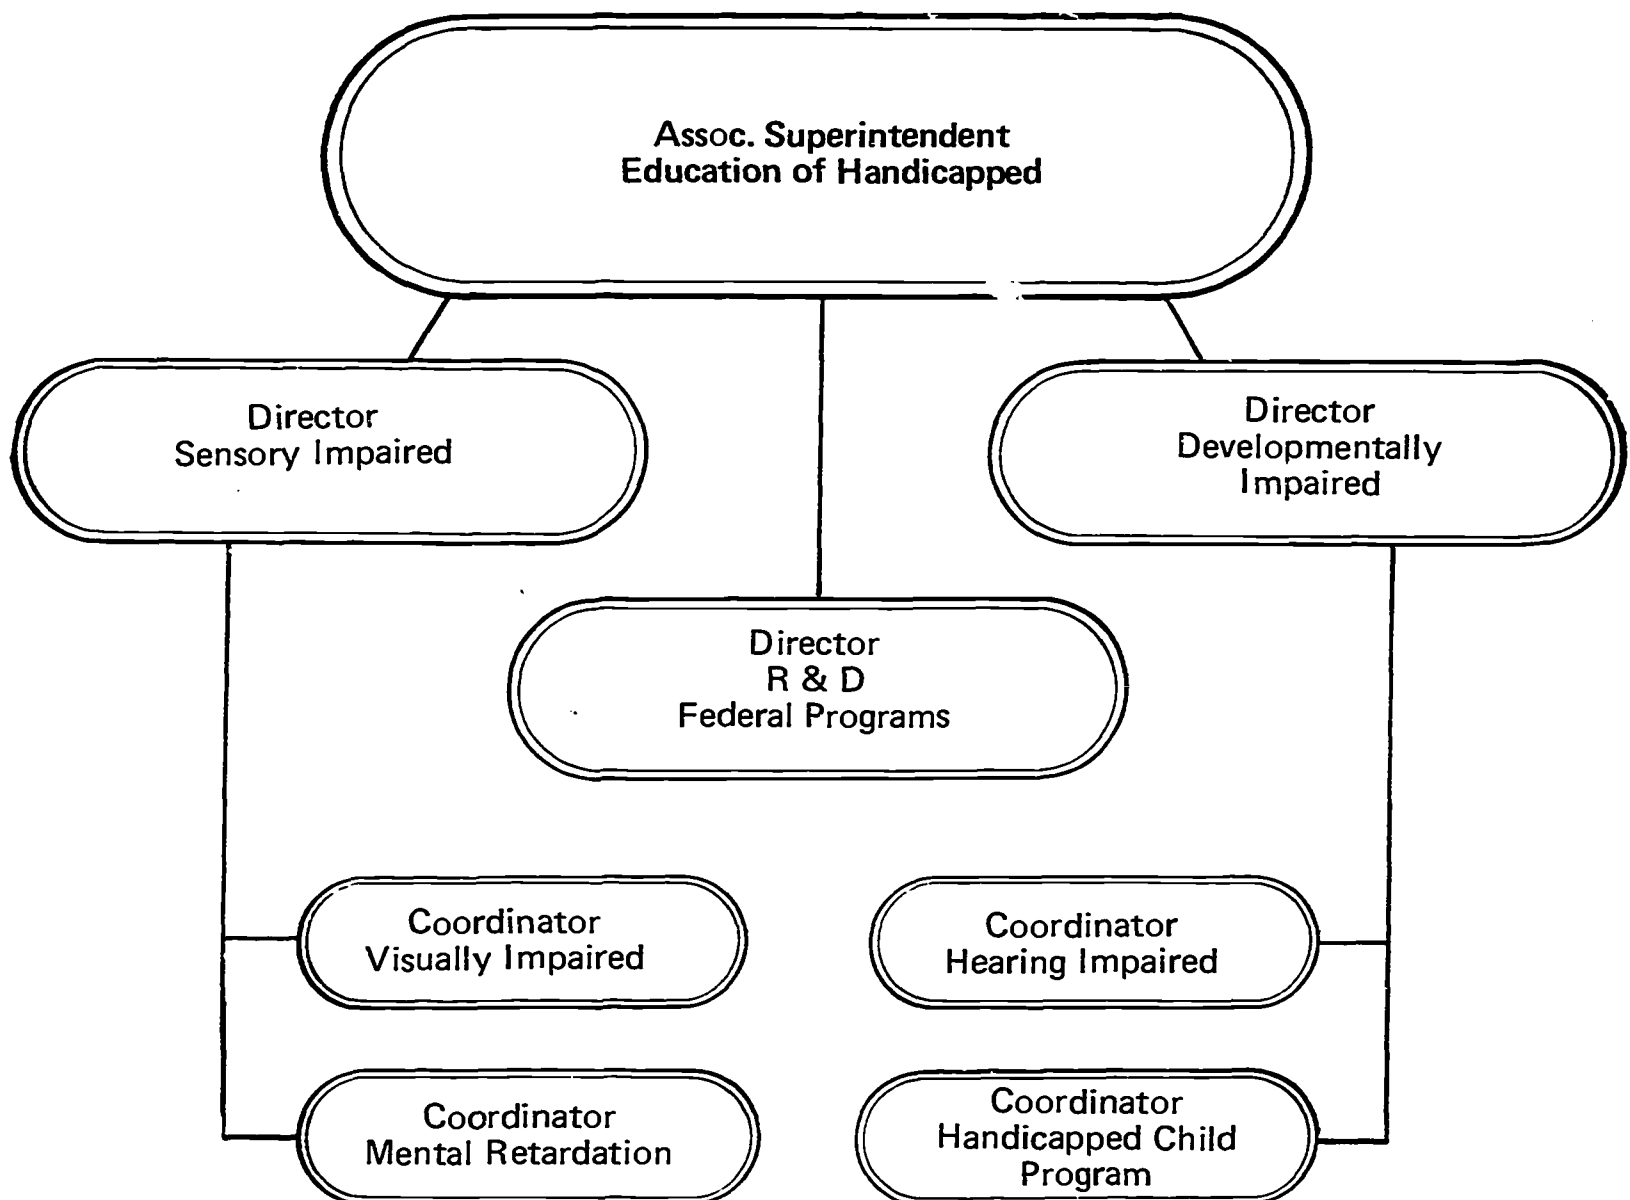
Assoc. Superintendent
Education of Handicapped

Director
Sensory Impaired

Director
Developmentally
Impaired

Director
R & D
Federal Programs

Coordinator
Visually Impaired

Coordinator
Hearing Impaired

Coordinator
Mental Retardation

Coordinator
Handicapped Child
Program